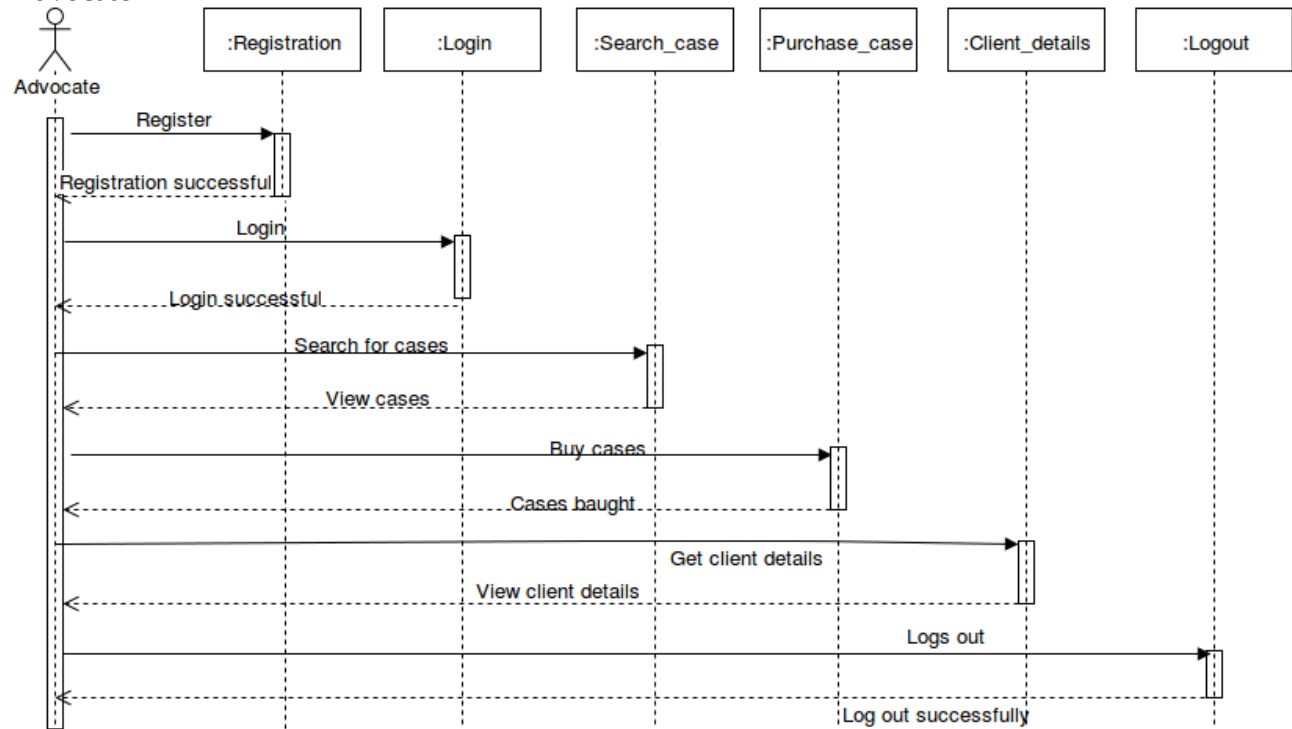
Advocate

:Registration

:Login

:Search_case

:Purchase_case

:Client_details

:Logout

Register

Registration successful

Login

Login successful

Search for cases

View cases

Buy cases

Cases baught

Get client details

View client details

Logs out

Log out successfully